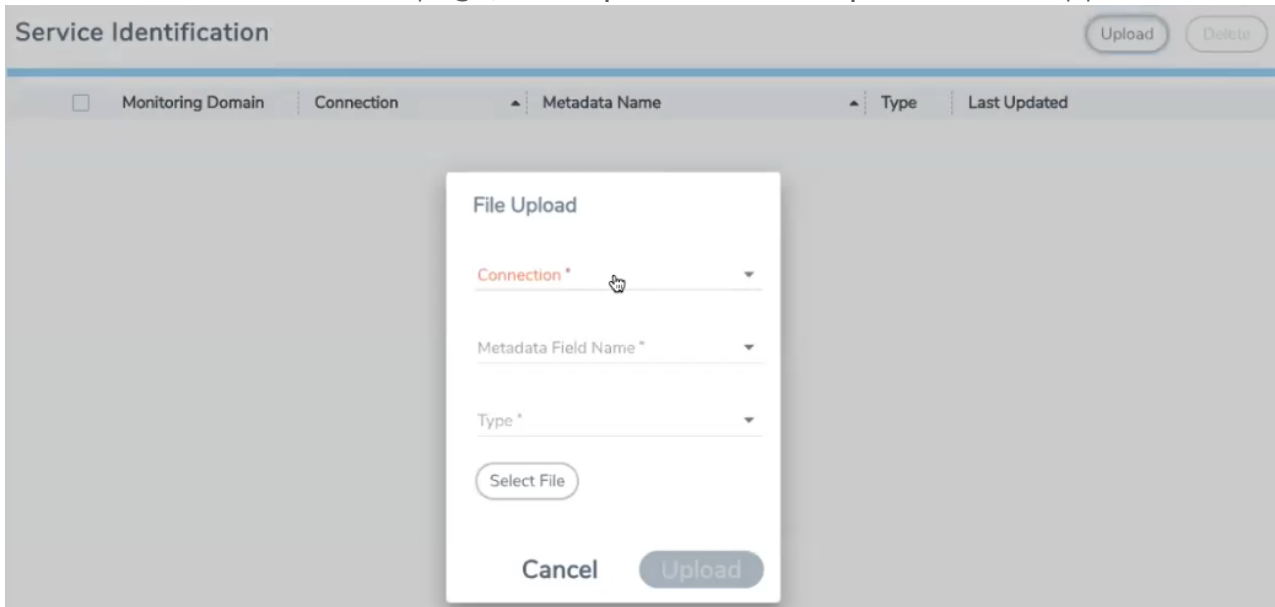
Service Identification

Upload Delete

| | Monitoring Domain | Connection | Metadata Name | Type | Last Updated |
|---|---|---|---|---|---|

File Upload

Connection *

Metadata Field Name *

Type *

Select File

Cancel Upload